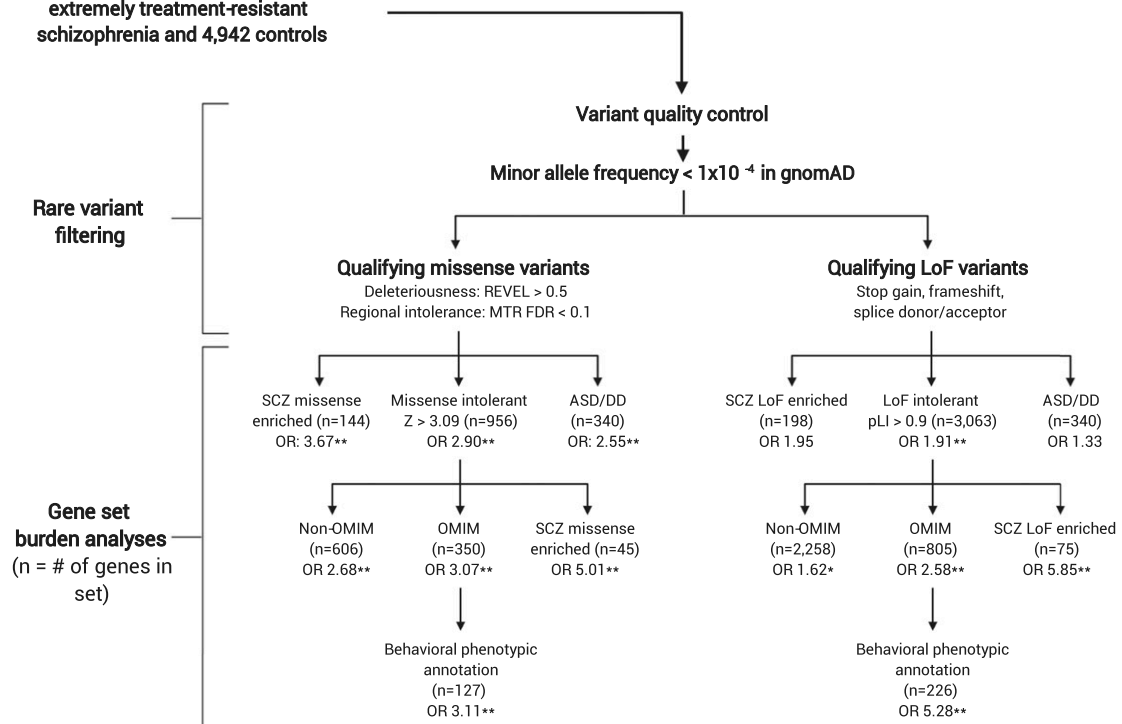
extremely treatment-resistant schizophrenia and 4,942 controls

Variant quality control

Minor allele frequency < 1x10 $^{-4}$ in gnomAD

Rare variant filtering

Qualifying missense variants
Deleteriousness: REVEL > 0.5
Regional intolerance: MTR FDR < 0.1

Qualifying LoF variants
Stop gain, frameshift, splice donor/acceptor

SCZ missense enriched (n=144) OR: 3.67**

Missense intolerant Z > 3.09 (n=956) OR 2.90**

ASD/DD (n=340) OR: 2.55**

SCZ LoF enriched (n=198) OR 1.95

LoF intolerant pLI > 0.9 (n=3,063) OR 1.91**

ASD/DD (n=340) OR 1.33

Gene set burden analyses (n = # of genes in set)

Non-OMIM (n=606) OR 2.68**

OMIM (n=350) OR 3.07**

SCZ missense enriched (n=45) OR 5.01**

Non-OMIM (n=2,258) OR 1.62*

OMIM (n=805) OR 2.58**

SCZ LoF enriched (n=75) OR 5.85**

Behavioral phenotypic annotation (n=127) OR 3.11**

Behavioral phenotypic annotation (n=226) OR 5.28**